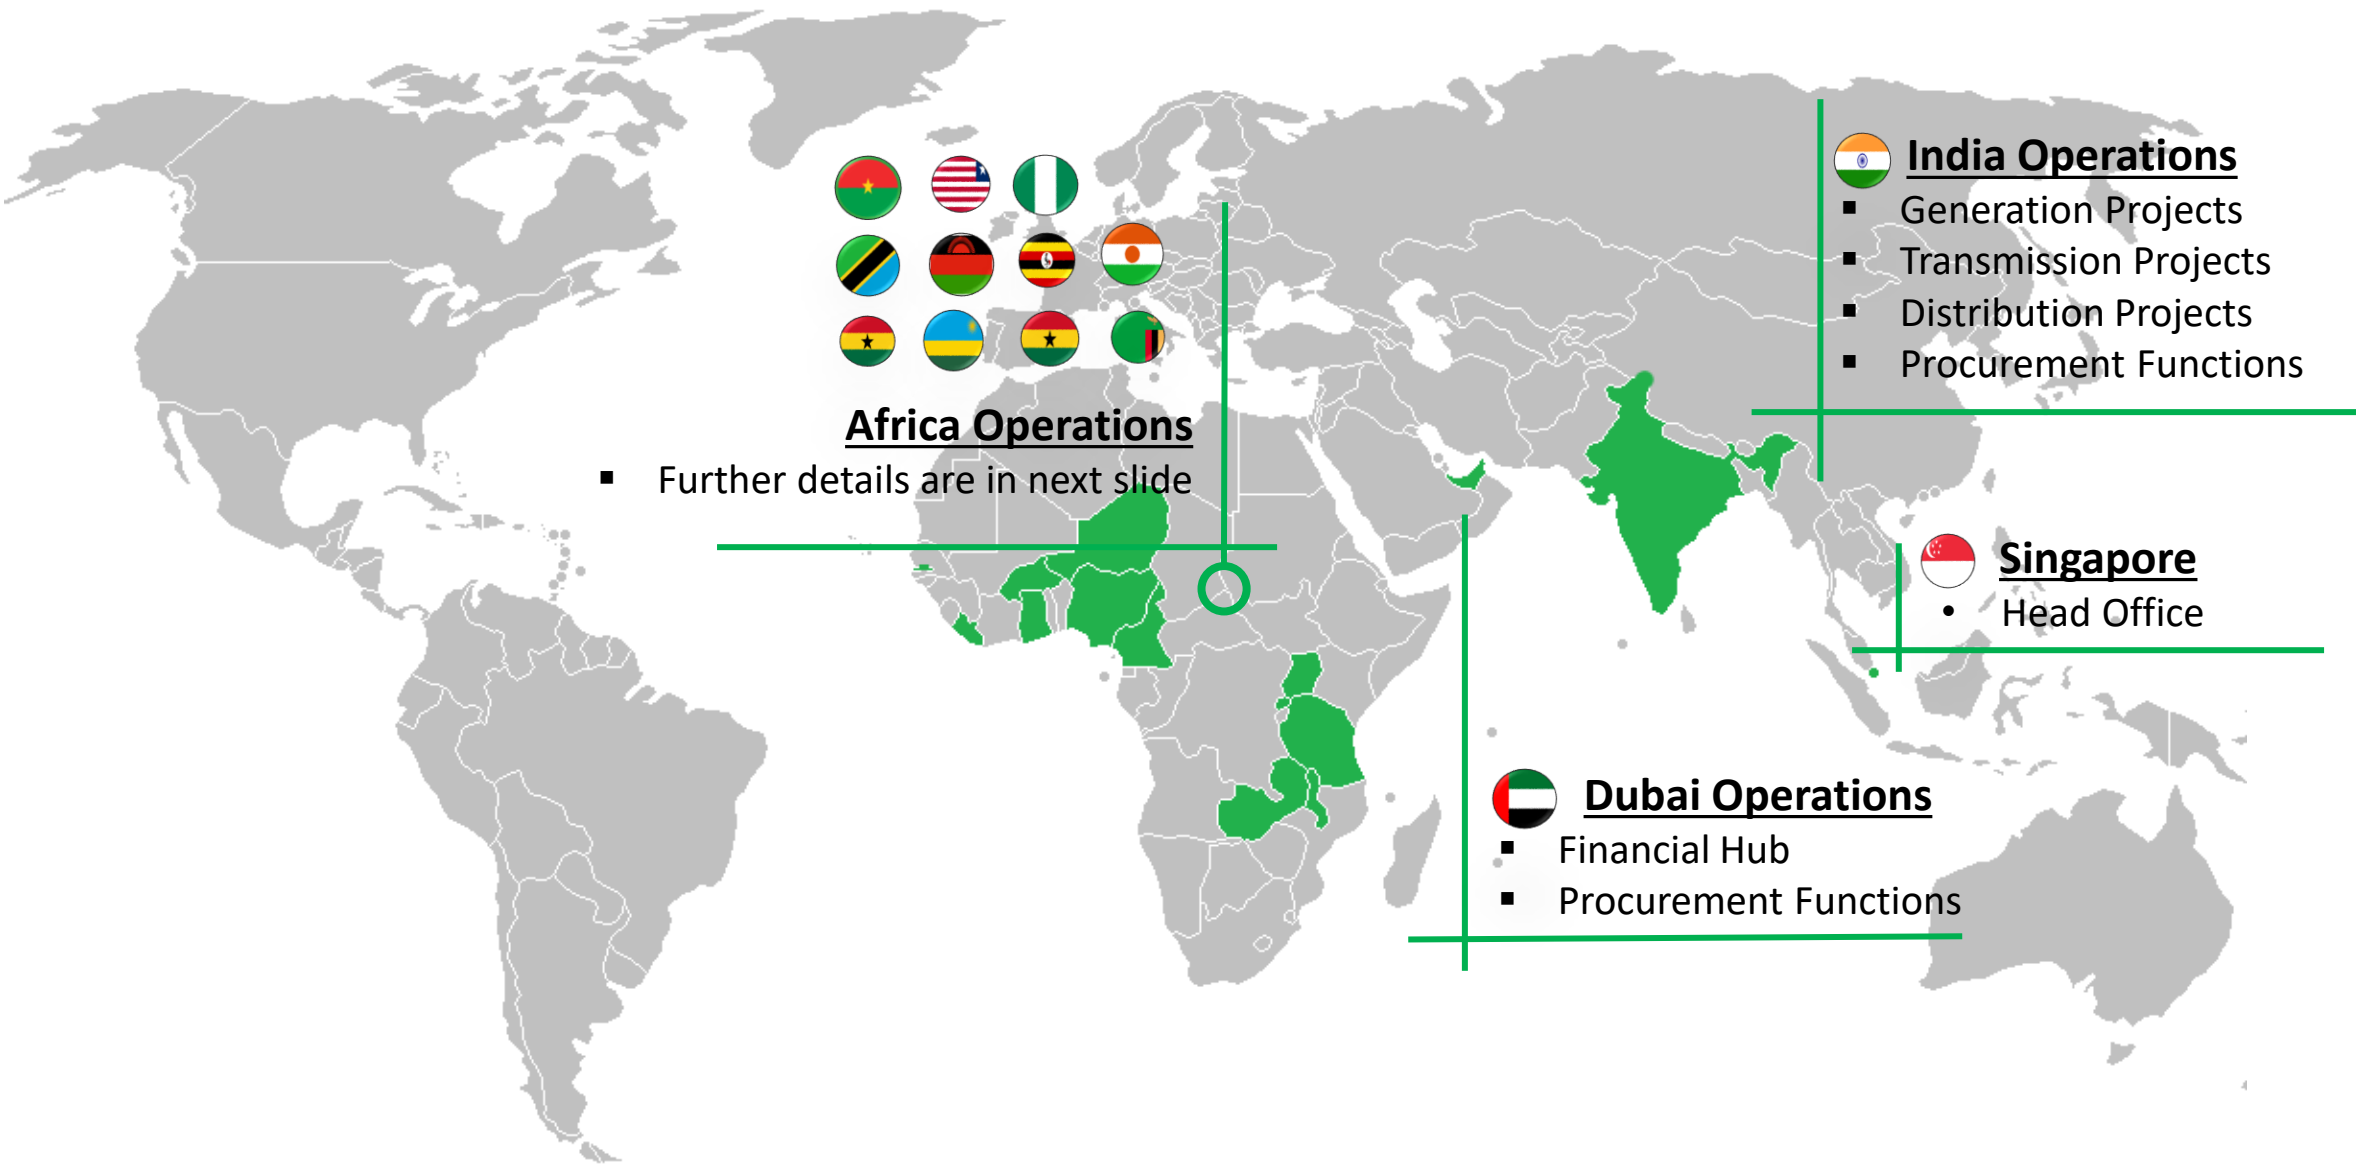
India Operations
▪ Generation Projects
▪ Transmission Projects
▪ Distribution Projects
▪ Procurement Functions

Africa Operations
▪ Further details are in next slide

Singapore
• Head Office

Dubai Operations
▪ Financial Hub
▪ Procurement Functions